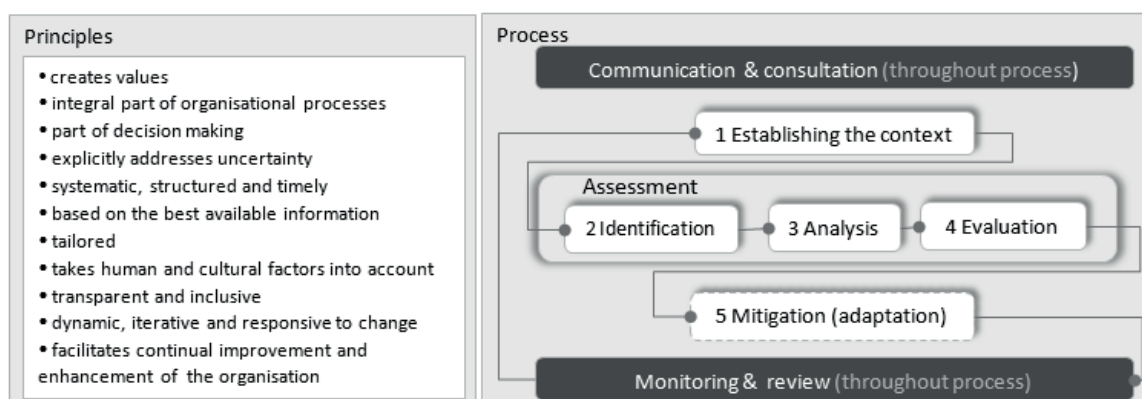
Principles

• creates values
• integral part of organisational processes
• part of decision making
• explicitly addresses uncertainty
• systematic, structured and timely
• based on the best available information
• tailored
• takes human and cultural factors into account
• transparent and inclusive
• dynamic, iterative and responsive to change
• facilitates continual improvement and enhancement of the organisation

Process

Communication & consultation (throughout process)

1 Establishing the context

Assessment

2 Identification

3 Analysis

4 Evaluation

5 Mitigation (adaptation)

Monitoring & review (throughout process)